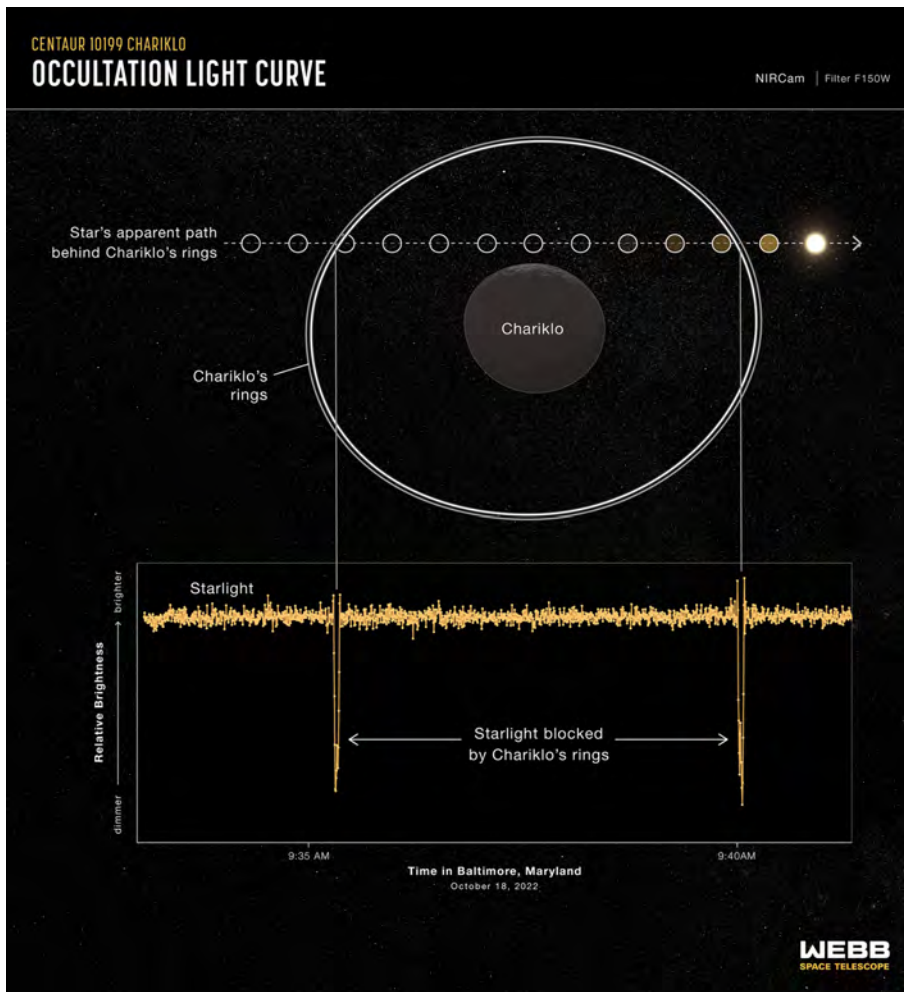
CENTAUR 10199 CHARIKLO
OCCULTATION LIGHT CURVE

NIRCam | Filter F150W

Star's apparent path behind Chariklo's rings

Chariklo

Chariklo's rings

Starlight

Relative Brightness
brighter
dimmer

Starlight blocked by Chariklo's rings

9:35 AM
9:40AM

Time in Baltimore, Maryland
October 18, 2022

WEBB
SPACE TELESCOPE